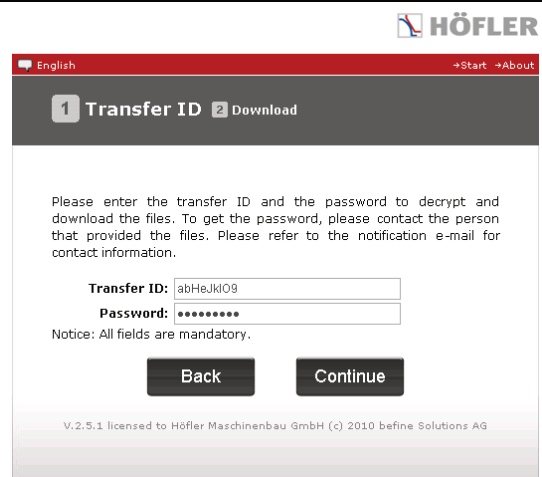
HÖFLER

English

→Start →About

1 Transfer ID 2 Download

Please enter the transfer ID and the password to decrypt and download the files. To get the password, please contact the person that provided the files. Please refer to the notification e-mail for contact information.

Transfer ID: abHeJklO9

Password: •••••••••

Notice: All fields are mandatory.

Back

Continue

V.2.5.1 licensed to Höfler Maschinenbau GmbH (c) 2010 befine Solutions AG